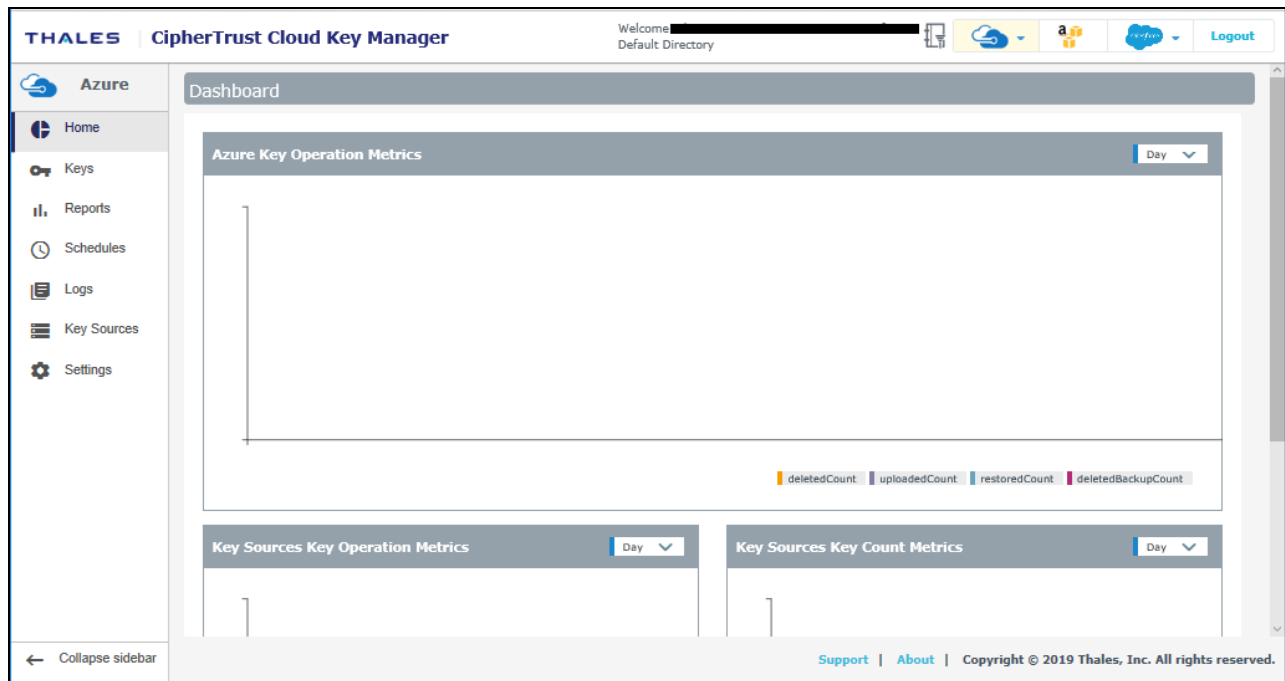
THALES | CipherTrust Cloud Key Manager

Welcome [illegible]
Default Directory

Logout

Azure

Home
Keys
Reports
Schedules
Logs
Key Sources
Settings

Collapse sidebar

Dashboard

Azure Key Operation Metrics
Day

deletedCount uploadedCount restoredCount deletedBackupCount

Key Sources Key Operation Metrics
Day

Key Sources Key Count Metrics
Day

Support | About | Copyright © 2019 Thales, Inc. All rights reserved.